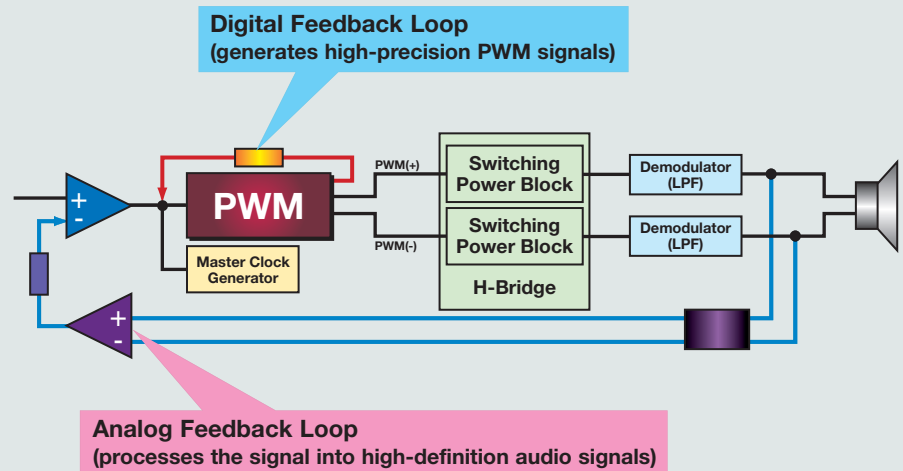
Digital Feedback Loop
(generates high-precision PWM signals)

+
-

PWM

Master Clock Generator

PWM(+)

PWM(-)

Switching Power Block

Switching Power Block

H-Bridge

Demodulator (LPF)

Demodulator (LPF)

+
-

Analog Feedback Loop
(processes the signal into high-definition audio signals)